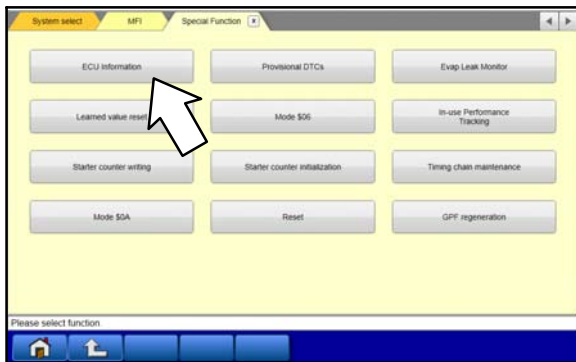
System select
MFI
Special Function

ECU Information
Provisional DTCs
Evap Leak Monitor
Learned value reset
Mode $06
In-use Performance Tracking
Starter counter writing
Starter counter initialization
Timing chain maintenance
Mode $0A
Reset
GPF regeneration

Please select function